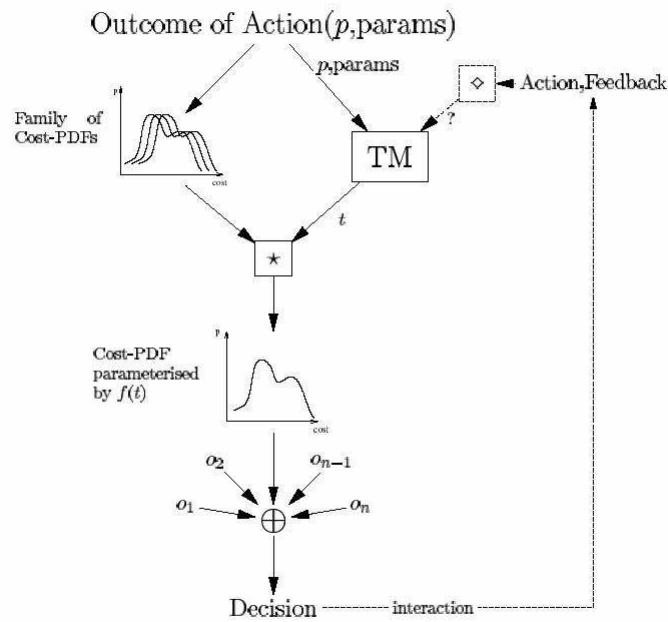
Outcome of Action($p$,params)

$p$,params

$\diamond$

Action,Feedback

?

Family of Cost-PDFs

p

cost

TM

$t$

$\star$

Cost-PDF parameterised by $f(t)$

p

cost

$o_2$

$o_{n-1}$

$o_1$

$\oplus$

$o_n$

Decision

interaction